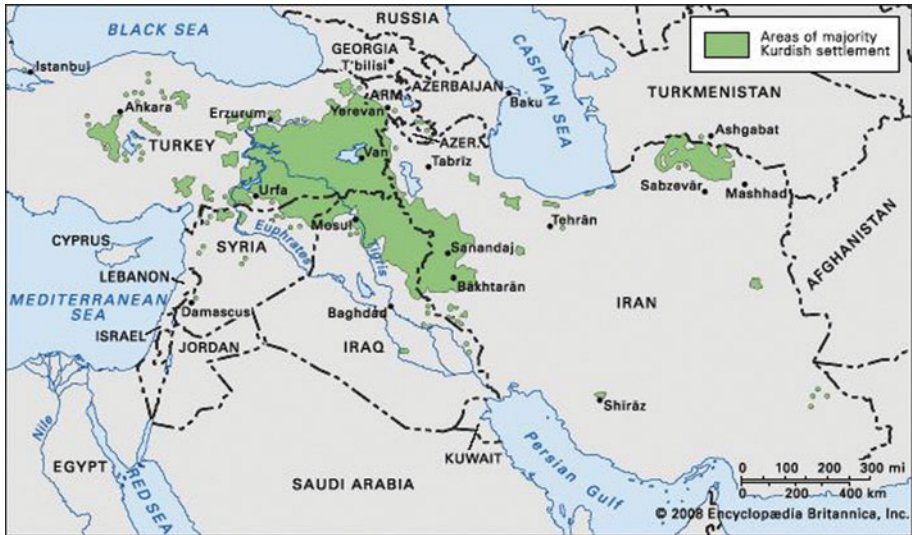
Areas of majority Kurdish settlement

BLACK SEA
RUSSIA
GEORGIA
T'bilisi
ARM.
AZERBAIJAN
Baku
CASPIAN SEA
TURKMENISTAN
Istanbul
Ankara
Erzurum
Yerevan
TURKEY
Van
AZER.
Tabrīz
Ashgabat
Sabzevār
Mashhad
Urfa
Tehrān
AFGHANISTAN
CYPRUS
SYRIA
Euphrates
Mosul
Tigris
Sanandaj
Bākhtarān
LEBANON
MEDITERRANEAN SEA
Damascus
ISRAEL
JORDAN
Baghdad
IRAQ
IRAN
Shīrāz
Nile
EGYPT
KUWAIT
Persian Gulf
SAUDI ARABIA
RED SEA
0 100 200 300 mi
0 200 400 km
© 2008 Encyclopædia Britannica, Inc.